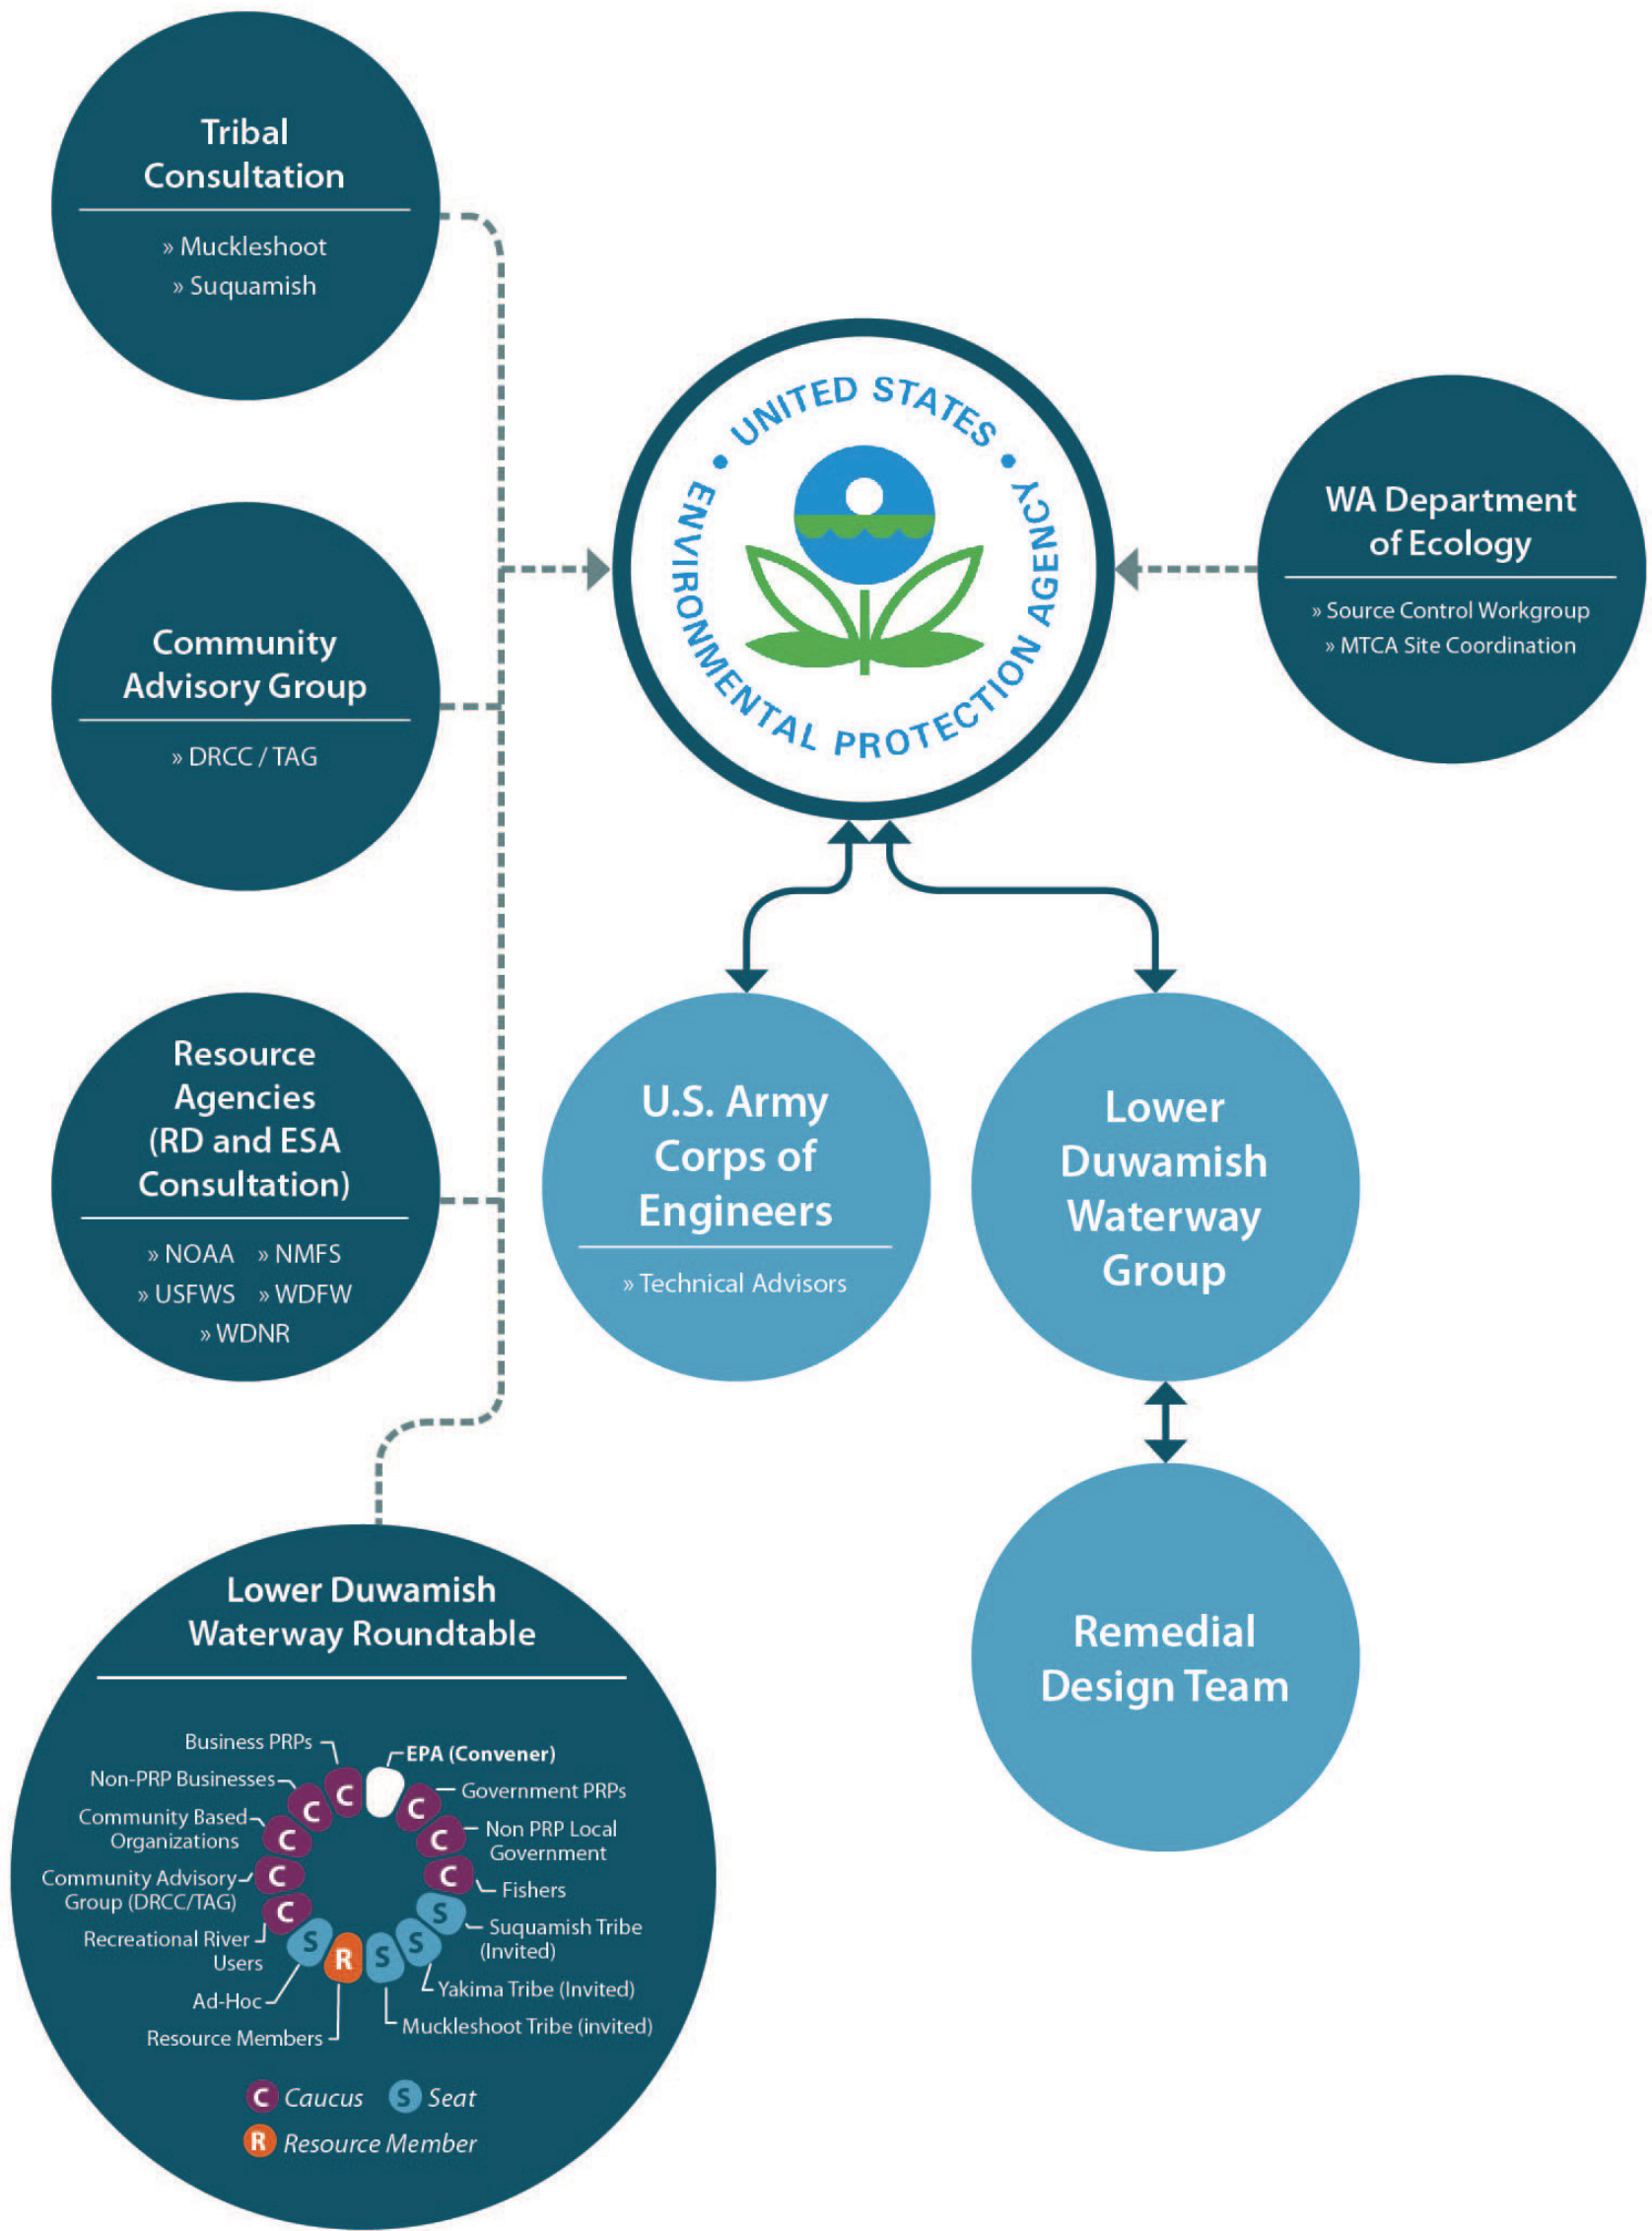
Tribal Consultation

» Muckleshoot
» Suquamish

Community Advisory Group

» DRCC / TAG

Resource Agencies (RD and ESA Consultation)

» NOAA » NMFS
» USFWS » WDFW
» WDNR

UNITED STATES ENVIRONMENTAL PROTECTION AGENCY

WA Department of Ecology

» Source Control Workgroup
» MTCA Site Coordination

U.S. Army Corps of Engineers

» Technical Advisors

Lower Duwamish Waterway Group

Remedial Design Team

Lower Duwamish Waterway Roundtable

Business PRPs
EPA (Convener)
Non-PRP Businesses
Government PRPs
Community Based Organizations
Non PRP Local Government
Community Advisory Group (DRCC/TAG)
Fishers
Recreational River Users
Suquamish Tribe (Invited)
Ad-Hoc
Yakima Tribe (Invited)
Resource Members
Muckleshoot Tribe (invited)

C C C C C C C C C S S S S R

C Caucus S Seat
R Resource Member